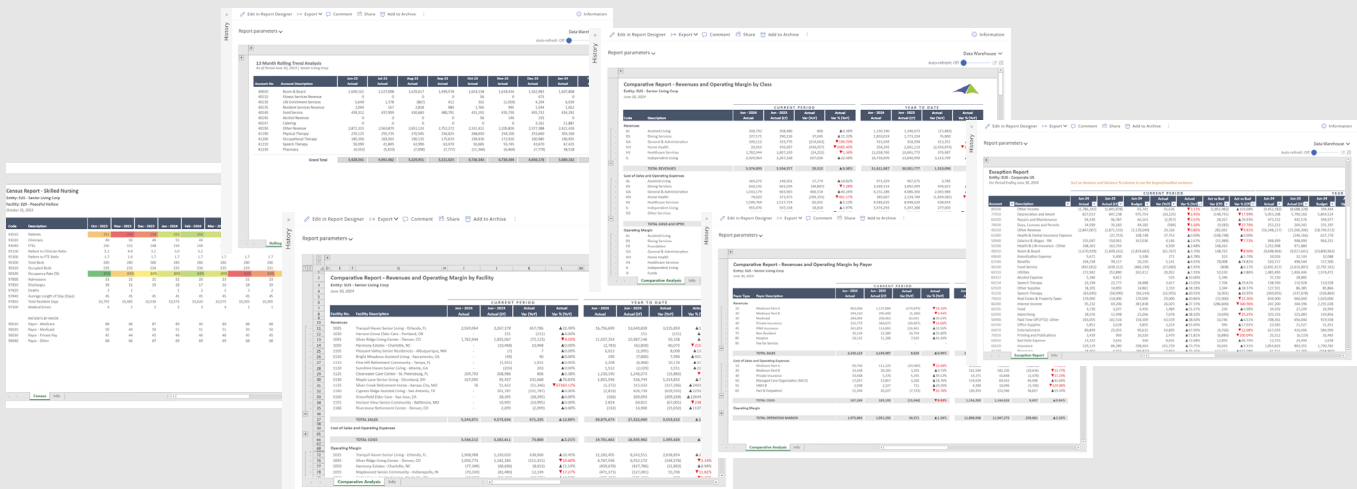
Edit in Report Designer | Export | Comment | Share | Add to Archive | Information

Report parameters

History

12 Month Rolling Trend Analysis

Census Report - Skilled Nursing

Entity: SLG - Senior Living Corp

Census | Info

Edit in Report Designer | Export | Comment | Share | Add to Archive | Information

Report parameters

Data Warehouse

Comparative Report - Revenues and Operating Margin by Class

Entity: SLG - Senior Living Corp

CURRENT PERIOD

YEAR TO DATE

Edit in Report Designer | Export | Comment | Share | Add to Archive | Information

Report parameters

Comparative Report - Revenues and Operating Margin by Facility

Entity: SLG - Senior Living Corp

CURRENT PERIOD

YEAR TO DATE

Revenues

Cost of Sales and Operating Expenses

Operating Margin

Comparative Analysis | Info

Edit in Report Designer | Export | Comment | Share | Add to Archive

Report parameters

Comparative Report - Revenues and Operating Margin by Payer

Entity: SLG - Senior Living Corp

CURRENT PERIOD

YEAR TO DATE

Comparative Analysis | Info

Edit in Report Designer | Export | Comment | Share | Add to Archive | Information

Report parameters

Data Warehouse

Exception Report

Entity: SLG - Corporate US

Exception Report | Info